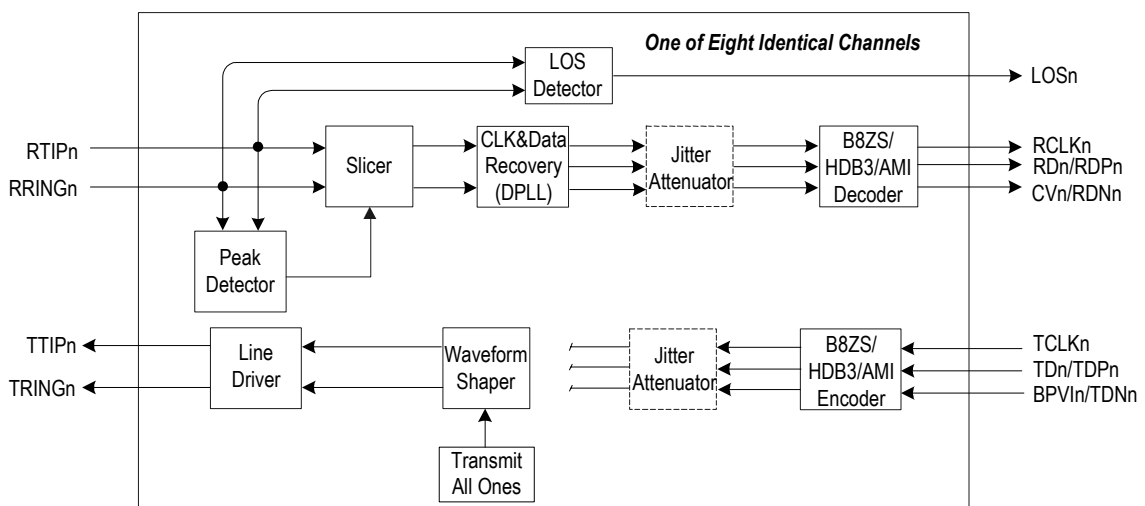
One of Eight Identical Channels

LOS Detector

LOSn

RTIPn

RRINGn

Slicer

CLK&Data Recovery (DPLL)

Jitter Attenuator

B8ZS/ HDB3/AMI Decoder

RCLKn

RDn/RDPn

CVn/RDNn

Peak Detector

TTIPn

TRINGn

Line Driver

Waveform Shaper

Jitter Attenuator

B8ZS/ HDB3/AMI Encoder

TCLKn

TDn/TDPn

BPVIn/TDNn

Transmit All Ones